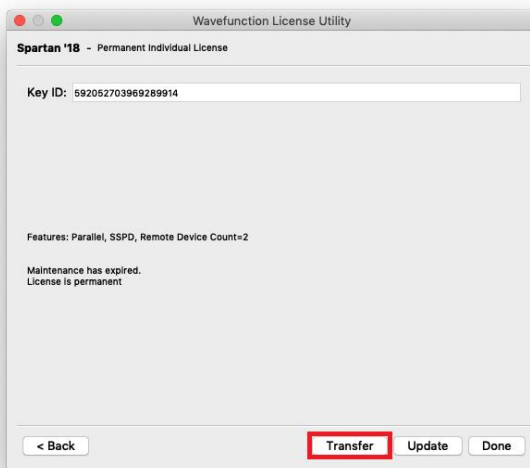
Wavefunction License Utility

Spartan '18 - Permanent Individual License

Key ID: 592052703969289914

Features: Parallel, SSPD, Remote Device Count=2

Maintenance has expired.
License is permanent

< Back

Transfer

Update

Done